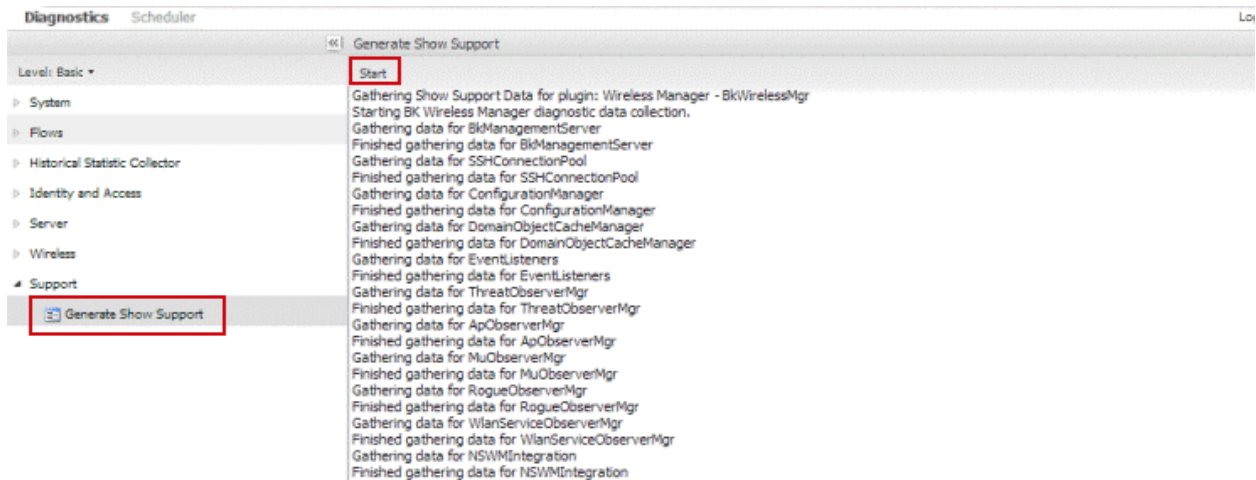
Diagnostics Scheduler

Lo

«

Generate Show Support

Level: Basic ▾

Start

System

Flows

Historical Statistic Collector

Identity and Access

Server

Wireless

Support

Generate Show Support

Gathering Show Support Data for plugin: Wireless Manager - BkWirelessMgr
Starting BK Wireless Manager diagnostic data collection.
Gathering data for BkManagementServer
Finished gathering data for BkManagementServer
Gathering data for SSHConnectionPool
Finished gathering data for SSHConnectionPool
Gathering data for ConfigurationManager
Finished gathering data for ConfigurationManager
Gathering data for DomainObjectCacheManager
Finished gathering data for DomainObjectCacheManager
Gathering data for EventListeners
Finished gathering data for EventListeners
Gathering data for ThreatObserverMgr
Finished gathering data for ThreatObserverMgr
Gathering data for ApObserverMgr
Finished gathering data for ApObserverMgr
Gathering data for MuObserverMgr
Finished gathering data for MuObserverMgr
Gathering data for RogueObserverMgr
Finished gathering data for RogueObserverMgr
Gathering data for WlanServiceObserverMgr
Finished gathering data for WlanServiceObserverMgr
Gathering data for NSWMIntegration
Finished gathering data for NSWMIntegration